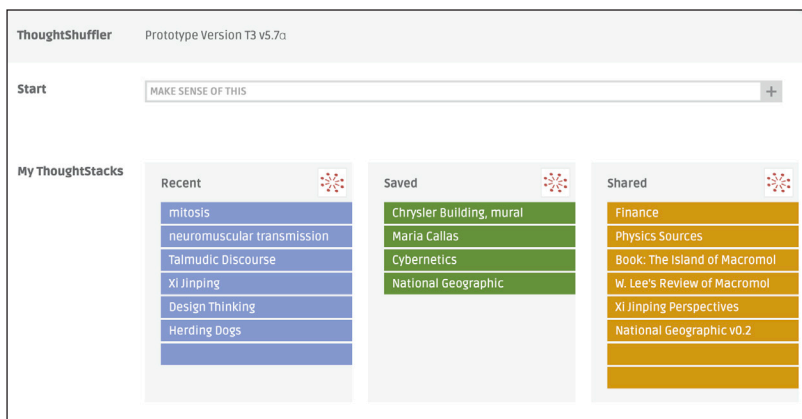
ThoughtShuffler Prototype Version T3 v5.7α

Start

MAKE SENSE OF THIS +

My ThoughtStacks

Recent
mitosis
neuromuscular transmission
Talmudic Discourse
Xi Jinping
Design Thinking
Herding Dogs

Saved
Chrysler Building, mural
Maria Callas
Cybernetics
National Geographic

Shared
Finance
Physics Sources
Book: The Island of Macromol
W. Lee's Review of Macromol
Xi Jinping Perspectives
National Geographic v0.2